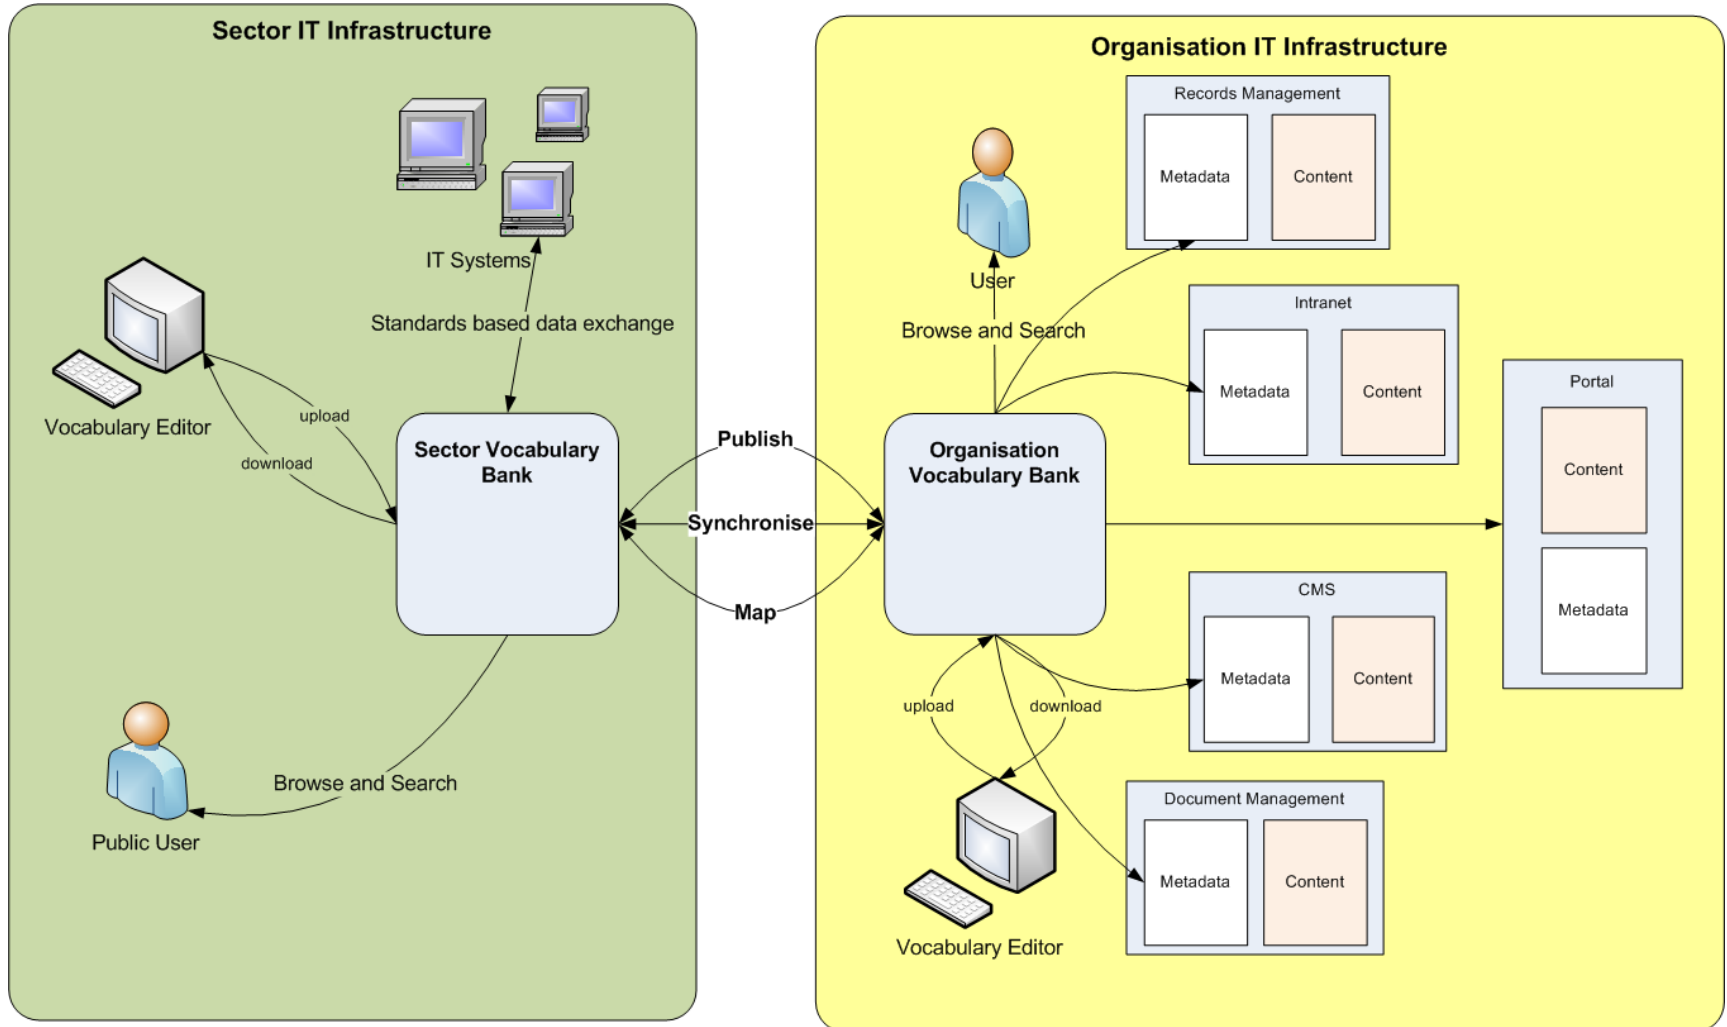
Sector IT Infrastructure

IT Systems

Standards based data exchange

Vocabulary Editor

upload

download

Sector Vocabulary Bank

Public User

Browse and Search

Publish

Synchronise

Map

Organisation IT Infrastructure

User

Browse and Search

Records Management

Metadata

Content

Intranet

Metadata

Content

Portal

Content

Metadata

Organisation Vocabulary Bank

CMS

Metadata

Content

upload

download

Vocabulary Editor

Document Management

Metadata

Content